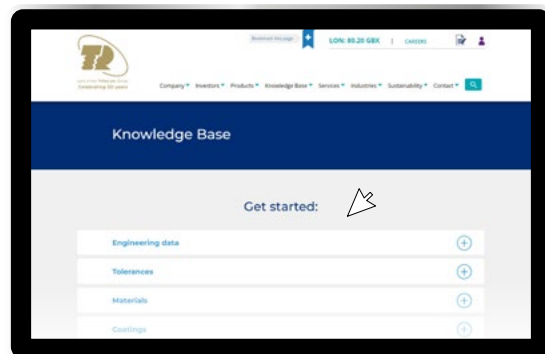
Bookmark this page

LON: 80.20 GBX | CAREERS

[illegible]
Celebrating 50 years

Company ▾ Investors ▾ Products ▾ Knowledge Base ▾ Services ▾ Industries ▾ Sustainability ▾ Contact ▾

Knowledge Base

Get started:

Engineering data

Tolerances

Materials

Coatings